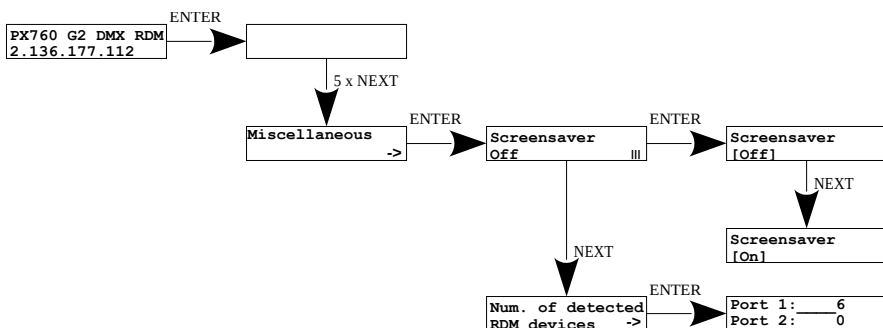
PX760 G2 DMX RDM
2.136.177.112

ENTER

5 x NEXT

Miscellaneous
->

ENTER

Screensaver
Off

ENTER

Screensaver
[Off]

NEXT

Screensaver
[On]

NEXT

Num. of detected
RDM devices ->

ENTER

Port 1: 6
Port 2: 0